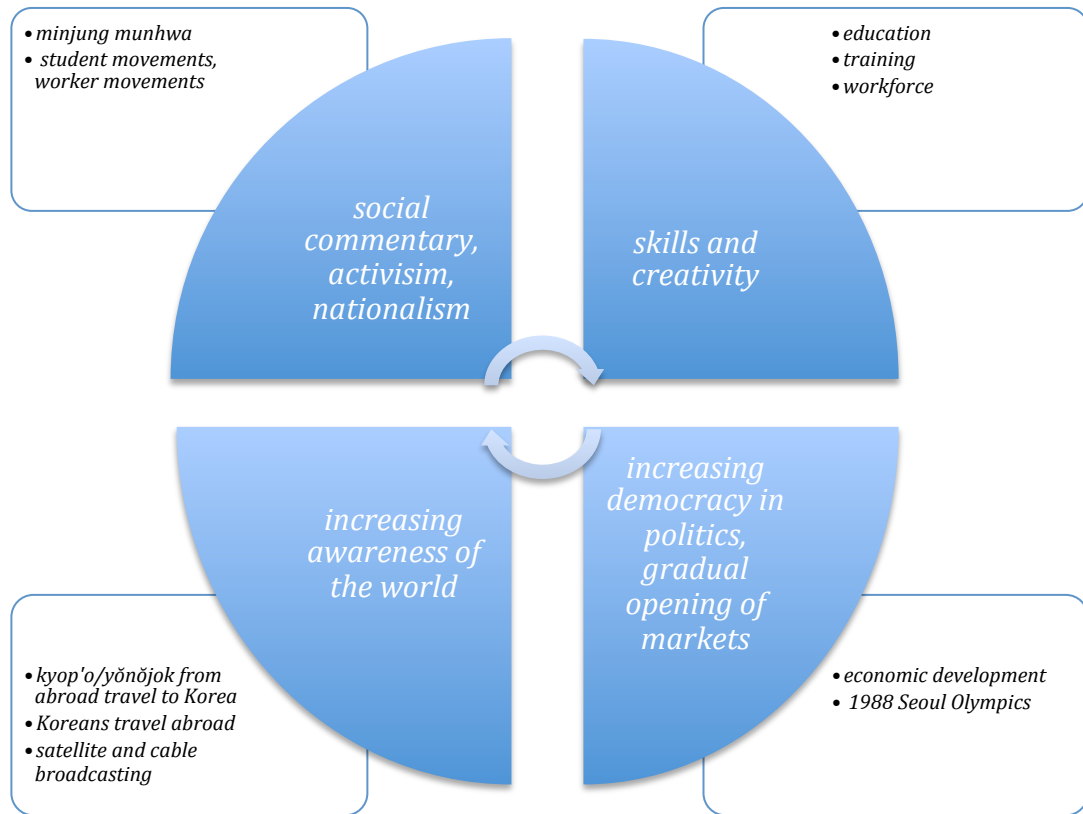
• minjung munhwa
• student movements, worker movements

• education
• training
• workforce

social commentary, activisim, nationalism

skills and creativity

increasing awareness of the world

increasing democracy in politics, gradual opening of markets

• kyop'o/yŏnŏjok from abroad travel to Korea
• Koreans travel abroad
• satellite and cable broadcasting

• economic development
• 1988 Seoul Olympics